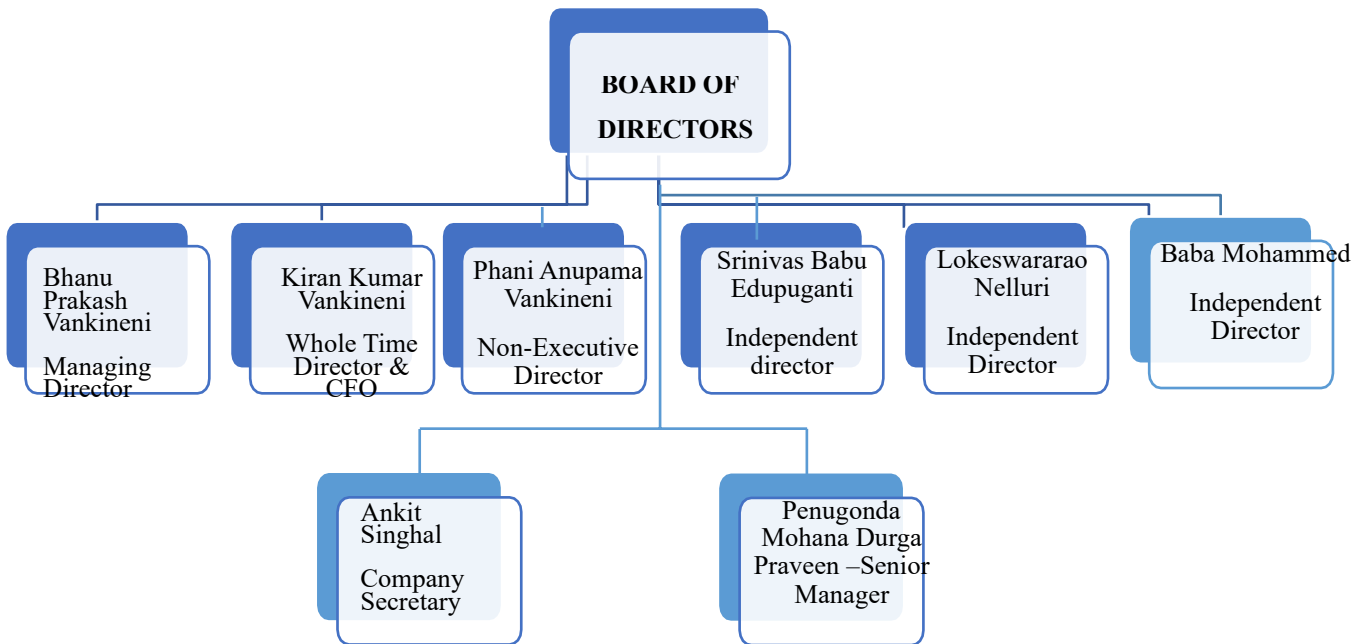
BOARD OF DIRECTORS

Bhanu Prakash Vankineni

Managing Director

Kiran Kumar Vankineni

Whole Time Director & CFO

Phani Anupama Vankineni

Non-Executive Director

Srinivas Babu Edupuganti

Independent director

Lokeswararao Nelluri

Independent Director

Baba Mohammed

Independent Director

Ankit Singhal

Company Secretary

Penugonda Mohana Durga Praveen –Senior Manager